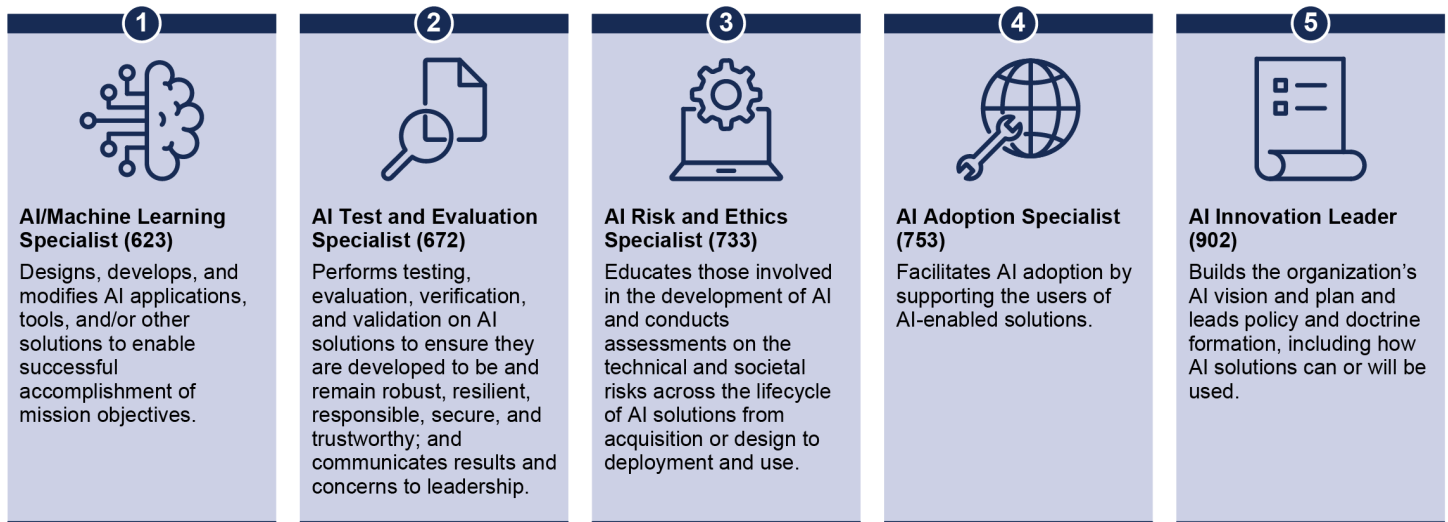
1

AI/Machine Learning Specialist (623)

Designs, develops, and modifies AI applications, tools, and/or other solutions to enable successful accomplishment of mission objectives.

2

AI Test and Evaluation Specialist (672)

Performs testing, evaluation, verification, and validation on AI solutions to ensure they are developed to be and remain robust, resilient, responsible, secure, and trustworthy; and communicates results and concerns to leadership.

3

AI Risk and Ethics Specialist (733)

Educates those involved in the development of AI and conducts assessments on the technical and societal risks across the lifecycle of AI solutions from acquisition or design to deployment and use.

4

AI Adoption Specialist (753)

Facilitates AI adoption by supporting the users of AI-enabled solutions.

5

AI Innovation Leader (902)

Builds the organization's AI vision and plan and leads policy and doctrine formation, including how AI solutions can or will be used.